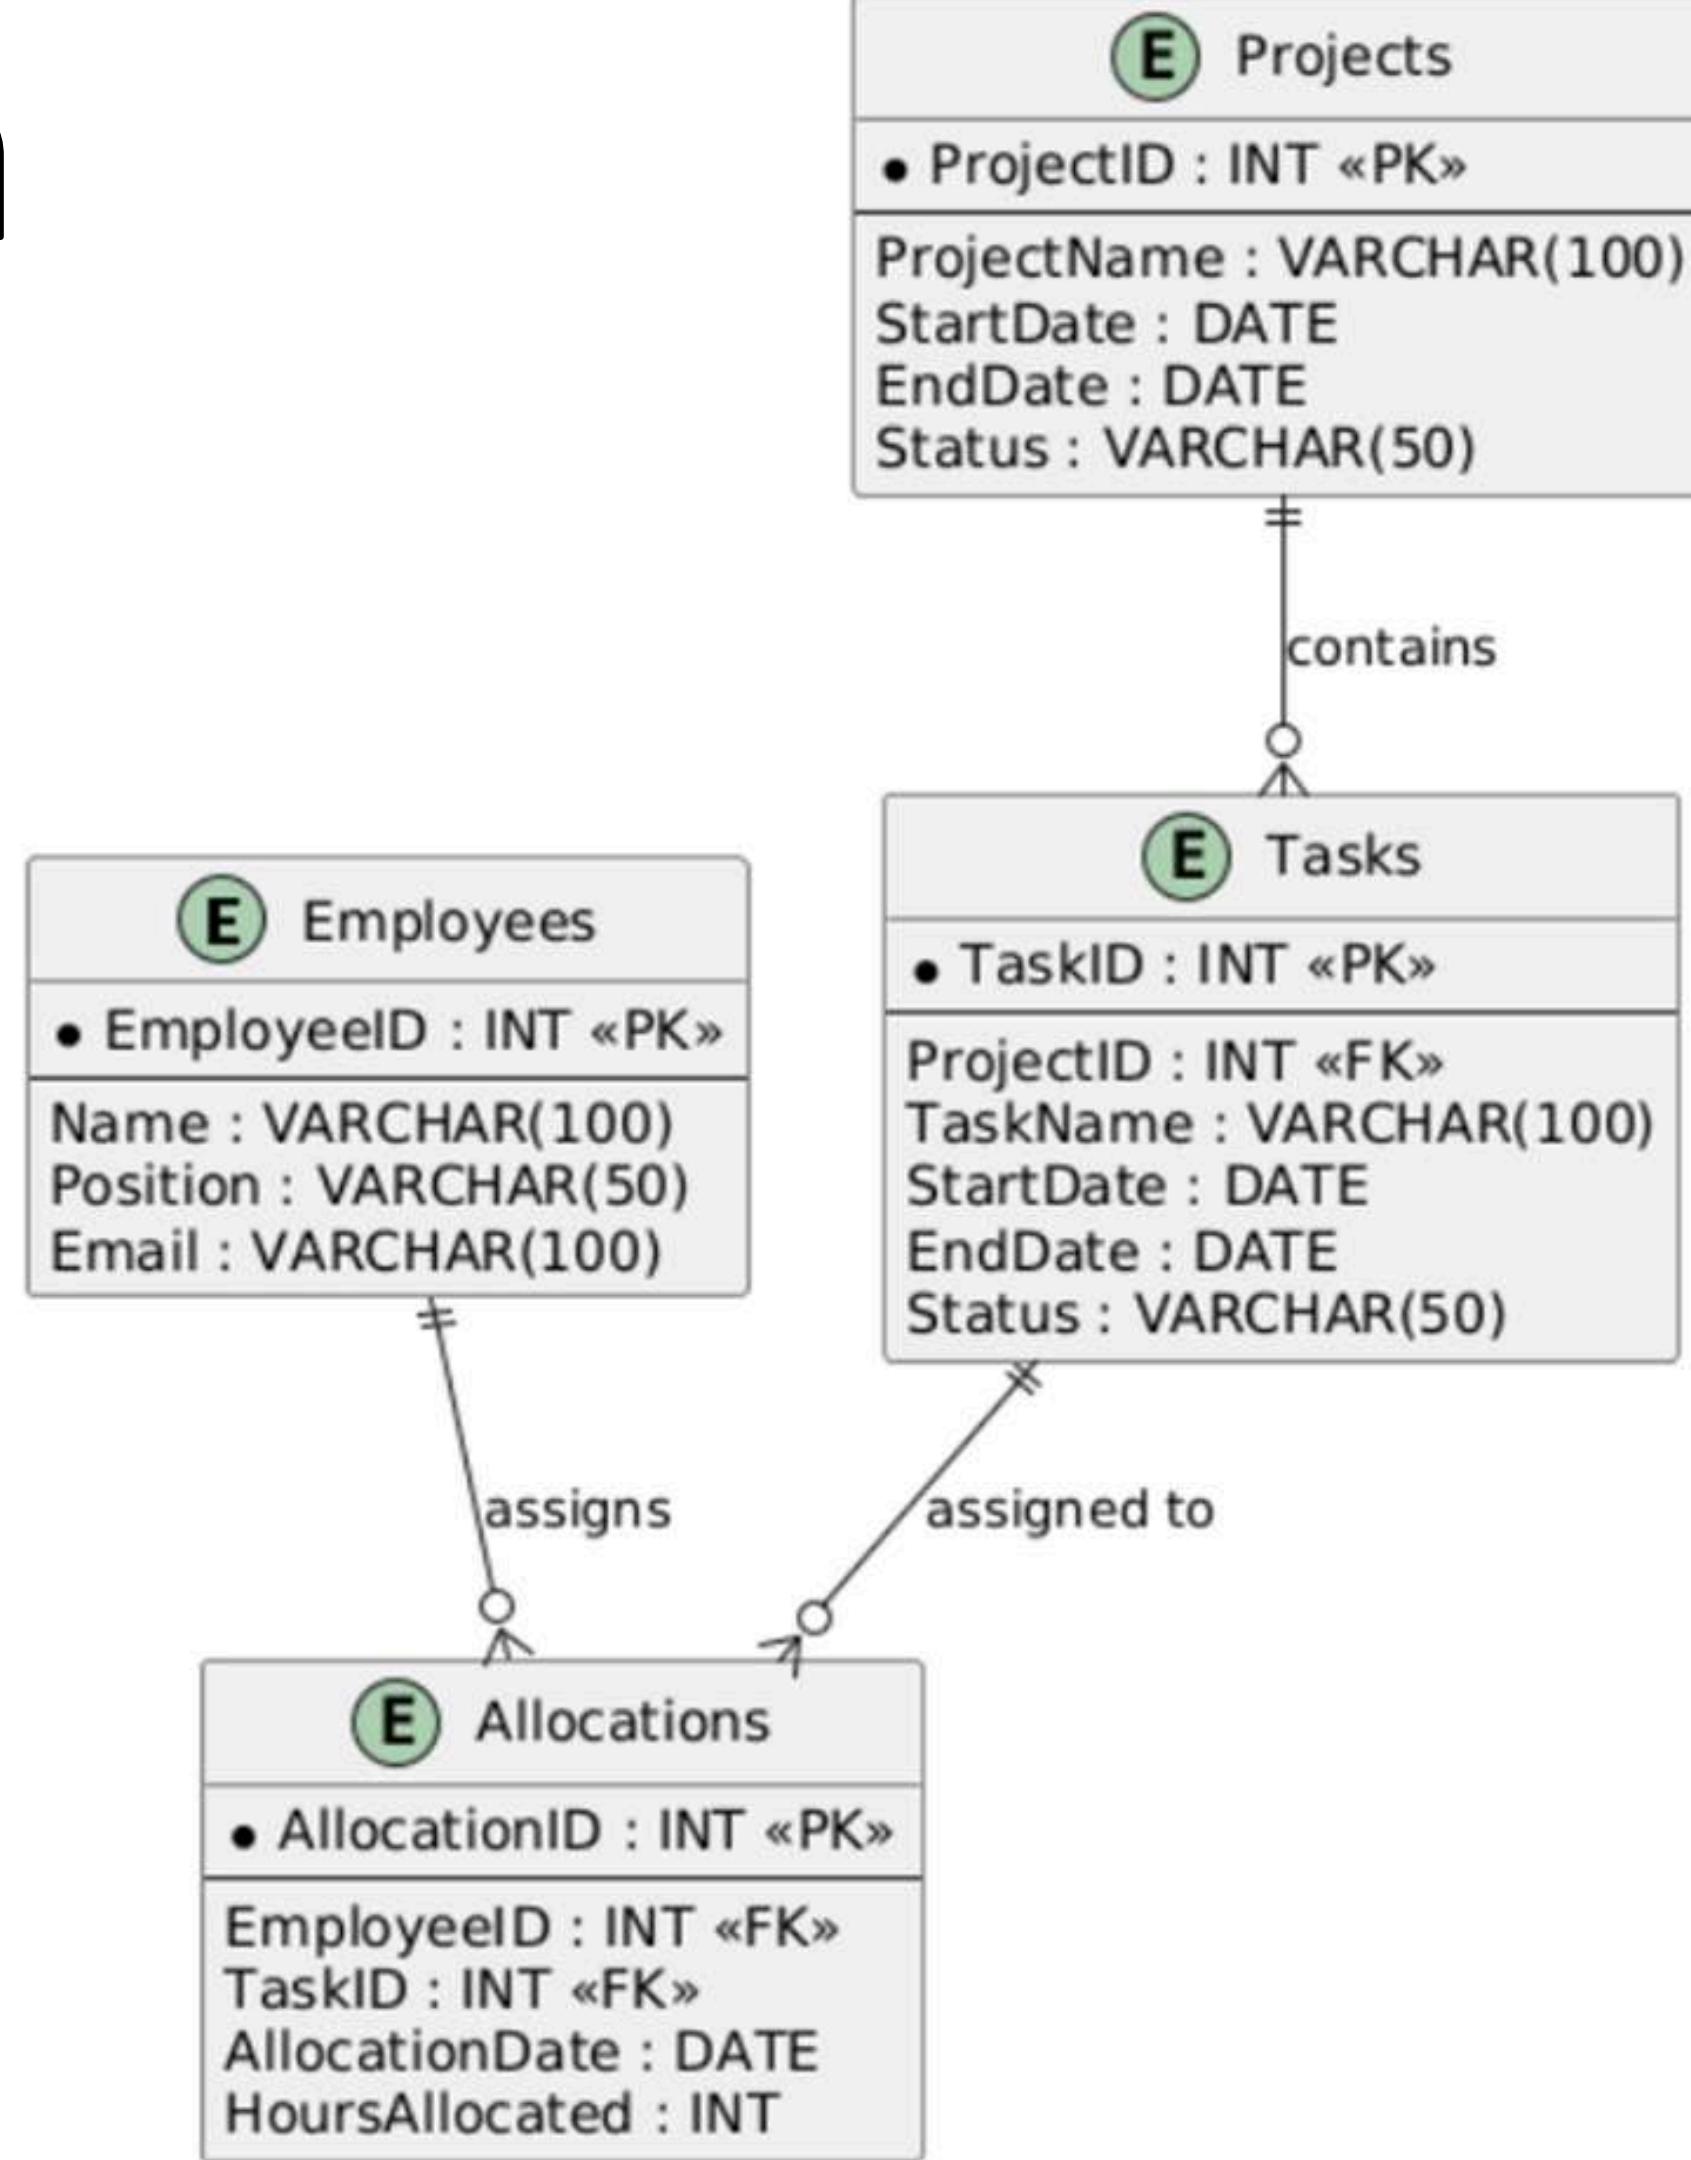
E Projects
• ProjectID : INT «PK»
ProjectName : VARCHAR(100)
StartDate : DATE
EndDate : DATE
Status : VARCHAR(50)

contains

E Employees
• EmployeeID : INT «PK»
Name : VARCHAR(100)
Position : VARCHAR(50)
Email : VARCHAR(100)

E Tasks
• TaskID : INT «PK»
ProjectID : INT «FK»
TaskName : VARCHAR(100)
StartDate : DATE
EndDate : DATE
Status : VARCHAR(50)

assigns

assigned to

E Allocations
• AllocationID : INT «PK»
EmployeeID : INT «FK»
TaskID : INT «FK»
AllocationDate : DATE
HoursAllocated : INT